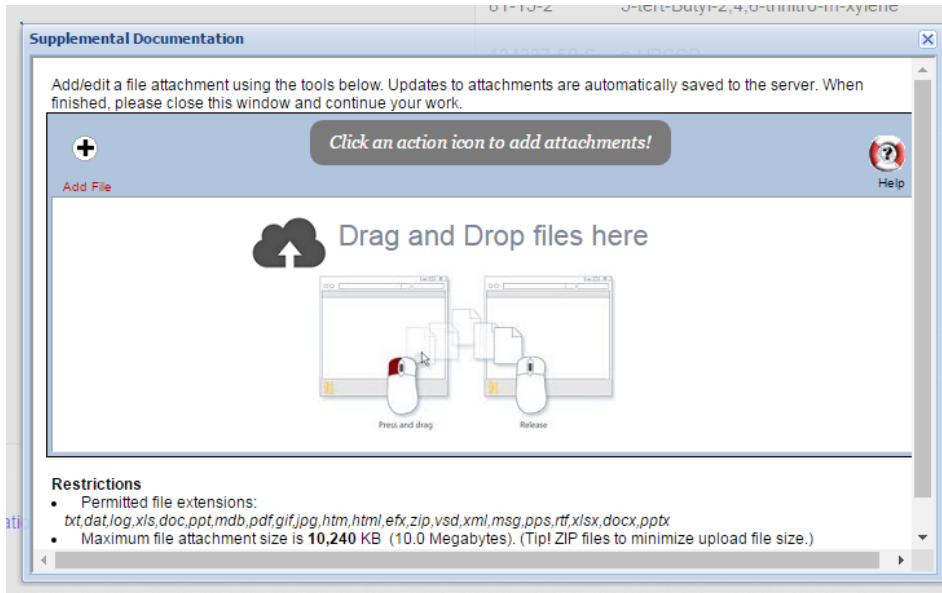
81-15-2 5-tert-Butyl-2,4,6-trinitro-m-xylene

Supplemental Documentation

Add/edit a file attachment using the tools below. Updates to attachments are automatically saved to the server. When finished, please close this window and continue your work.

Add File

Click an action icon to add attachments!

Help

Drag and Drop files here

Press and drag

Release

Restrictions
• Permitted file extensions: txt,dat,log,xls,doc,ppt,mdb,pdf,gif,jpg,htm,html,efx,zip,vsd,xml,msg,pps,rtf,xlsx,docx,pptx
• Maximum file attachment size is **10,240** KB (10.0 Megabytes). (Tip! ZIP files to minimize upload file size.)